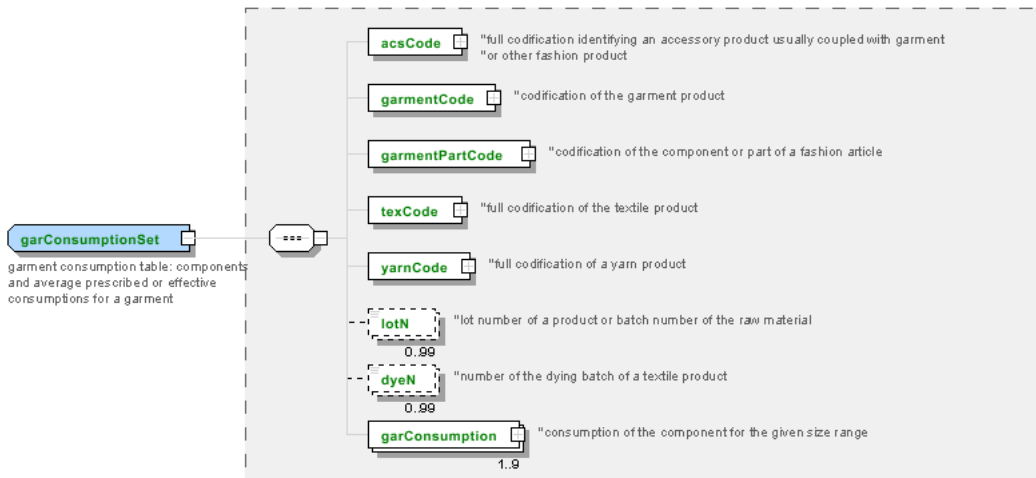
garConsumptionSet

garment consumption table: components and average prescribed or effective consumptions for a garment

acsCode "full codification identifying an accessory product usually coupled with garment "or other fashion product

garmentCode "codification of the garment product

garmentPartCode "codification of the component or part of a fashion article

texCode "full codification of the textile product

yarnCode "full codification of a yarn product

lotN "lot number of a product or batch number of the raw material
0..99

dyeN "number of the dying batch of a textile product
0..99

garConsumption "consumption of the component for the given size range
1..9